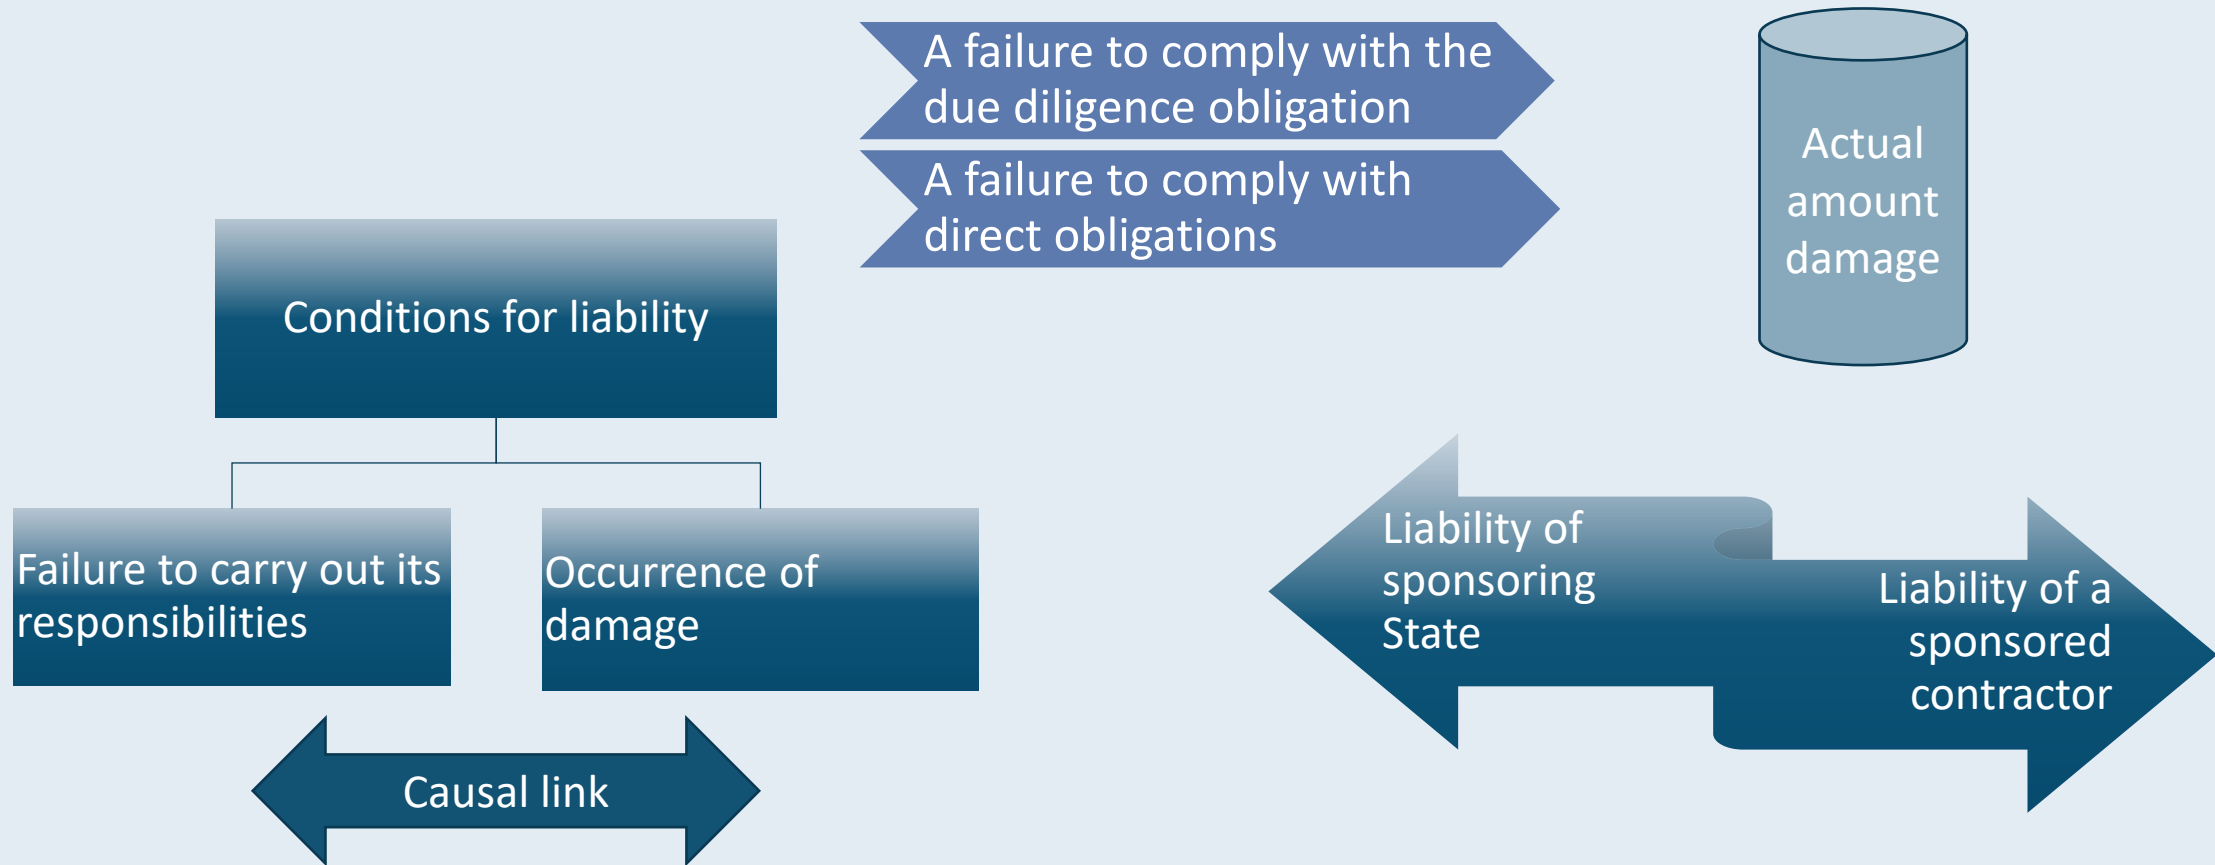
A failure to comply with the due diligence obligation

A failure to comply with direct obligations

Actual amount damage

Conditions for liability

Failure to carry out its responsibilities

Occurrence of damage

Causal link

Liability of sponsoring State

Liability of a sponsored contractor